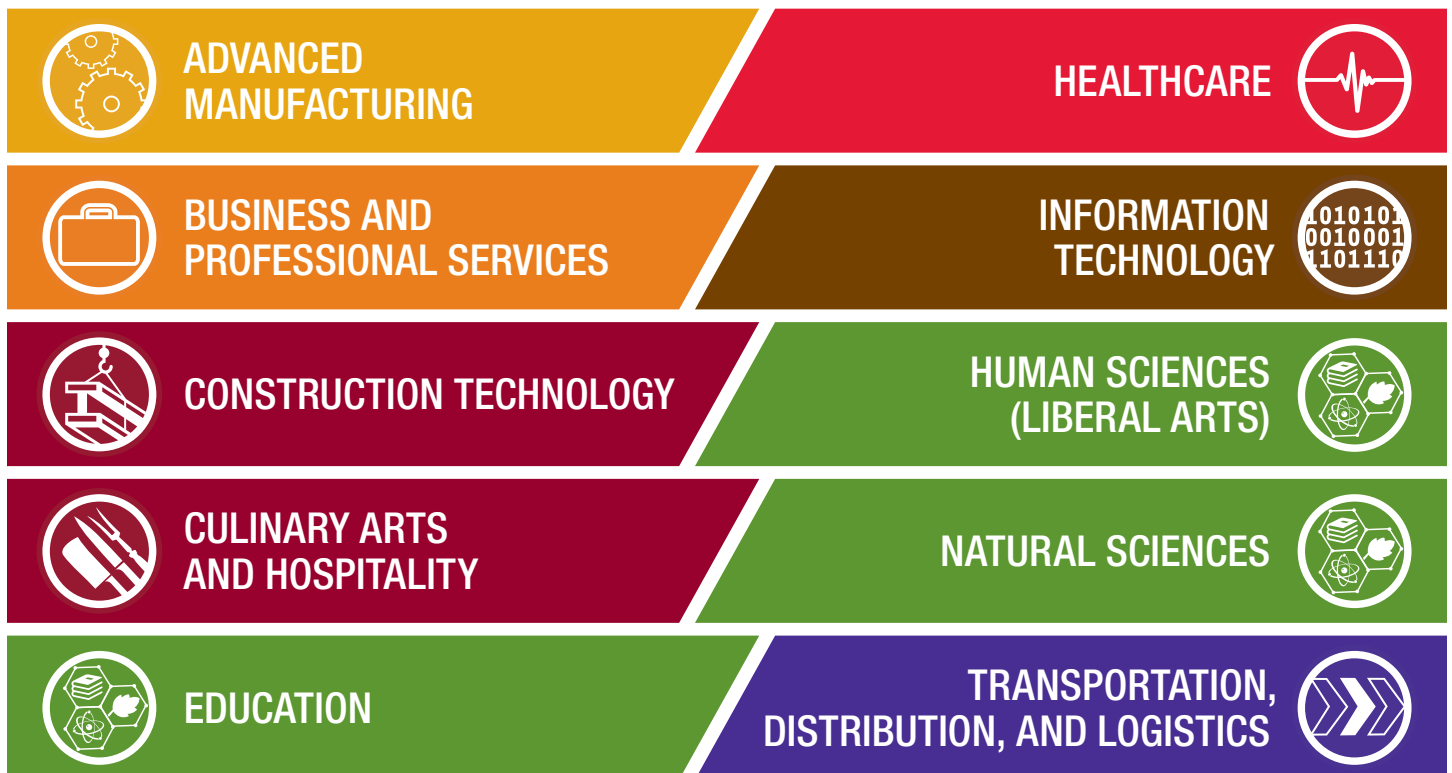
ADVANCED MANUFACTURING

HEALTHCARE

BUSINESS AND PROFESSIONAL SERVICES

INFORMATION TECHNOLOGY

1010101
0010001
1101110

CONSTRUCTION TECHNOLOGY

HUMAN SCIENCES (LIBERAL ARTS)

CULINARY ARTS AND HOSPITALITY

NATURAL SCIENCES

EDUCATION

TRANSPORTATION, DISTRIBUTION, AND LOGISTICS